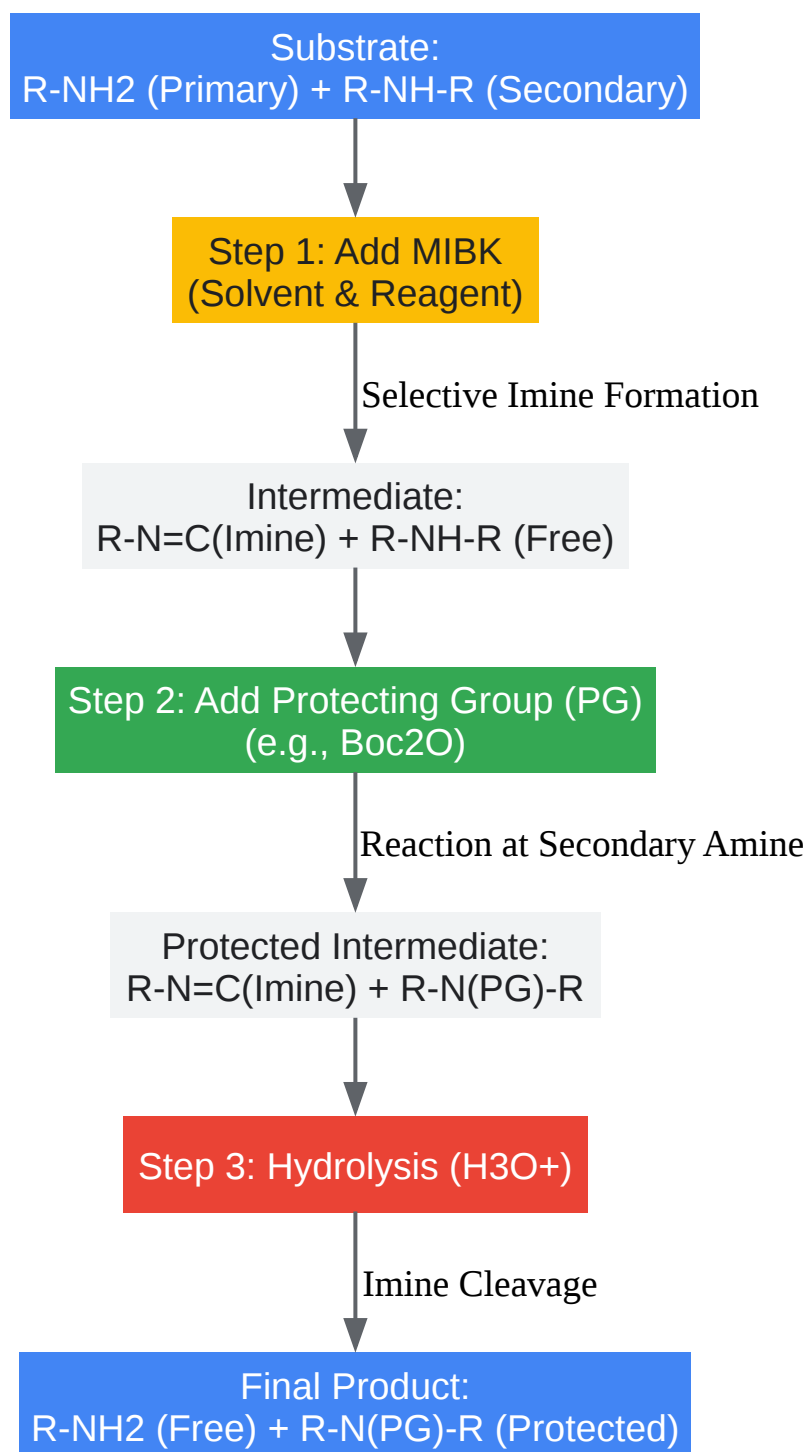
Substrate:
R-NH2 (Primary) + R-NH-R (Secondary)

Step 1: Add MIBK
(Solvent & Reagent)

Selective Imine Formation

Intermediate:
R-N=C(Imine) + R-NH-R (Free)

Step 2: Add Protecting Group (PG)
(e.g., Boc2O)

Reaction at Secondary Amine

Protected Intermediate:
R-N=C(Imine) + R-N(PG)-R

Step 3: Hydrolysis (H3O+)

Imine Cleavage

Final Product:
R-NH2 (Free) + R-N(PG)-R (Protected)